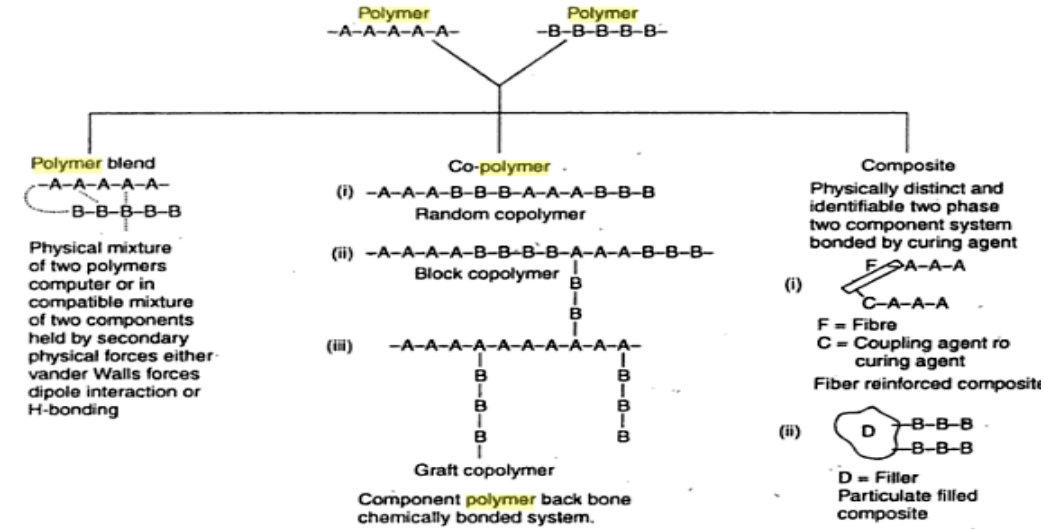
Polymer
–A–A–A–A–A–

Polymer
–B–B–B–B–B–

Polymer blend
–A–A–A–A–A–
–B–B–B–B–B

Physical mixture of two polymers computer or in compatible mixture of two components held by secondary physical forces either vander Walls forces dipole interaction or H-bonding

Co-polymer
(i) –A–A–A–B–B–B–A–A–A–B–B–B
Random copolymer

(ii) –A–A–A–A–B–B–B–B–A–A–A–B–B–B–
Block copolymer

(iii) –A–A–A–A–A–A–A–A–A–A–
B B B B B B B B
Graft copolymer

Component polymer back bone chemically bonded system.

Composite
Physically distinct and identifiable two phase two component system bonded by curing agent

(i) F–A–A–A
C–A–A–A
F = Fibre
C = Coupling agent ro curing agent
Fiber reinforced composite

(ii) D –B–B–B
–B–B–B
D = Filler
Particulate filled composite